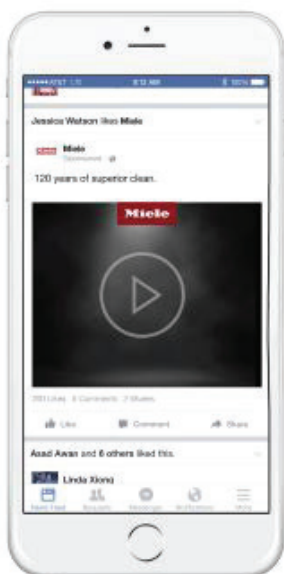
•••••AT&T LTE 9:12 AM 100%

Jessica Watson likes Miele

Miele
Sponsored

120 years of superior clean.

Miele

293 Likes 8 Comments 2 Shares

Like Comment Share

Asad Awan and 6 others liked this.

Linda Xiong

News Feed Requests Messenger Notifications More